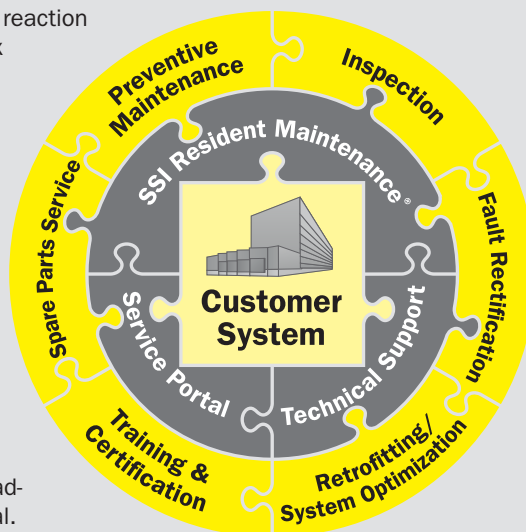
reaction
k

Preventive Maintenance

Inspection

SSI Resident Maintenance®

Spare Parts Service

Fault Rectification

Customer System

Service Portal

Technical Support

Training & Certification

Retrofitting/ System Optimization

ad-
al.